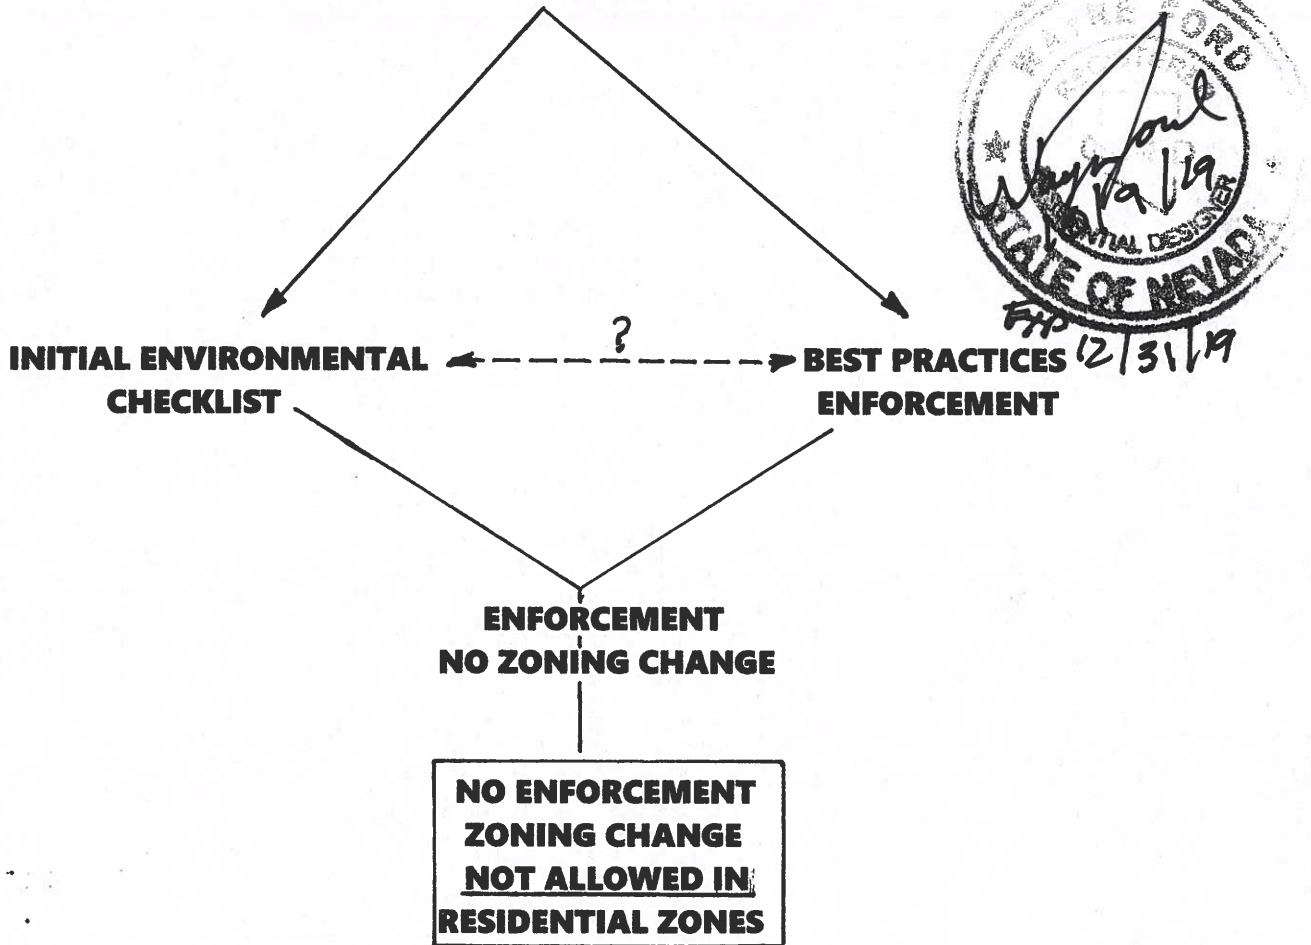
INITIAL ENVIRONMENTAL CHECKLIST

?

BEST PRACTICES ENFORCEMENT

ENFORCEMENT
NO ZONING CHANGE

NO ENFORCEMENT
ZONING CHANGE
NOT ALLOWED IN
RESIDENTIAL ZONES

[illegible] ORD
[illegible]ENTIAL DESIGNER
STATE OF NEVADA
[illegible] 9/29/19
EXP 12/31/19